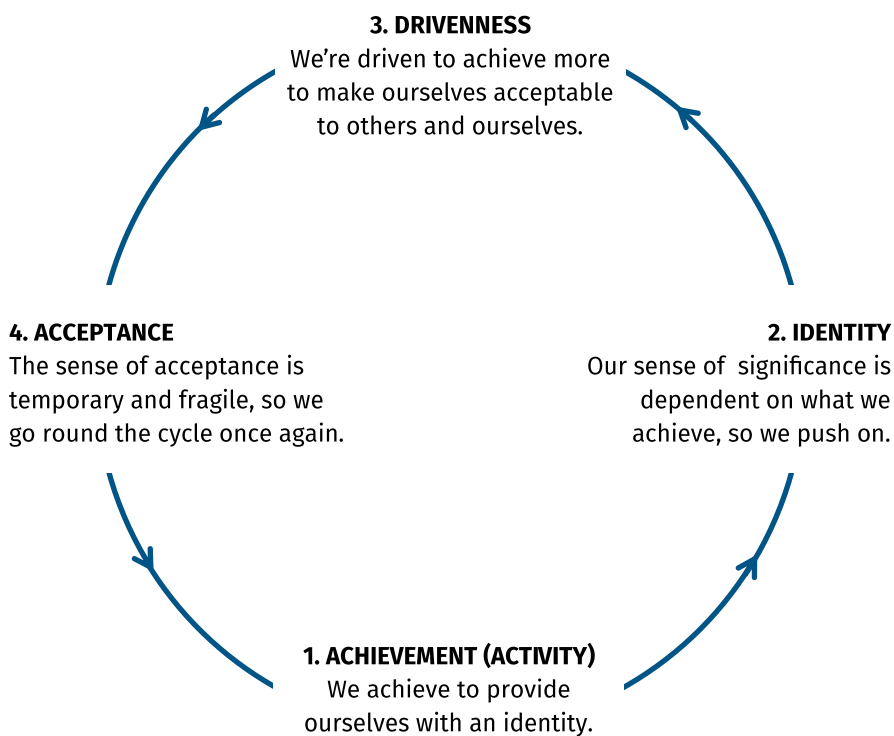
3. DRIVENNESS
We're driven to achieve more to make ourselves acceptable to others and ourselves.

4. ACCEPTANCE
The sense of acceptance is temporary and fragile, so we go round the cycle once again.

2. IDENTITY
Our sense of significance is dependent on what we achieve, so we push on.

1. ACHIEVEMENT (ACTIVITY)
We achieve to provide ourselves with an identity.